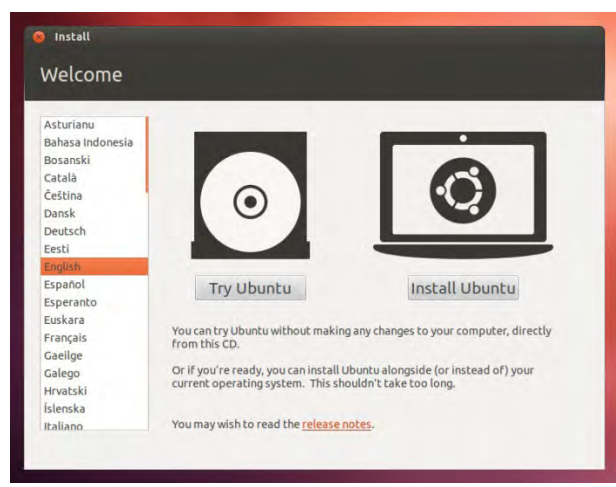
Install

Welcome

Asturianu
Bahasa Indonesia
Bosanski
Català
Čeština
Dansk
Deutsch
Eesti
English
Español
Esperanto
Euskara
Français
Gaeilge
Galego
Hrvatski
Íslenska
Italiano

Try Ubuntu

Install Ubuntu

You can try Ubuntu without making any changes to your computer, directly from this CD.

Or if you're ready, you can install Ubuntu alongside (or instead of) your current operating system. This shouldn't take too long.

You may wish to read the release notes.